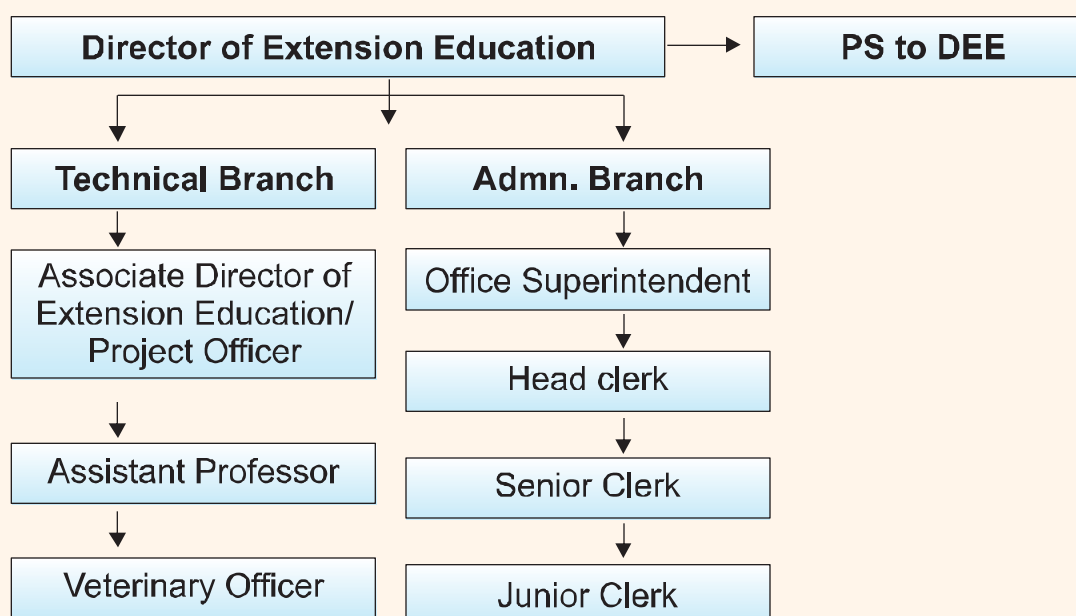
Director of Extension Education

PS to DEE

Technical Branch

Admn. Branch

Associate Director of Extension Education/ Project Officer

Office Superintendent

Head clerk

Assistant Professor

Senior Clerk

Veterinary Officer

Junior Clerk